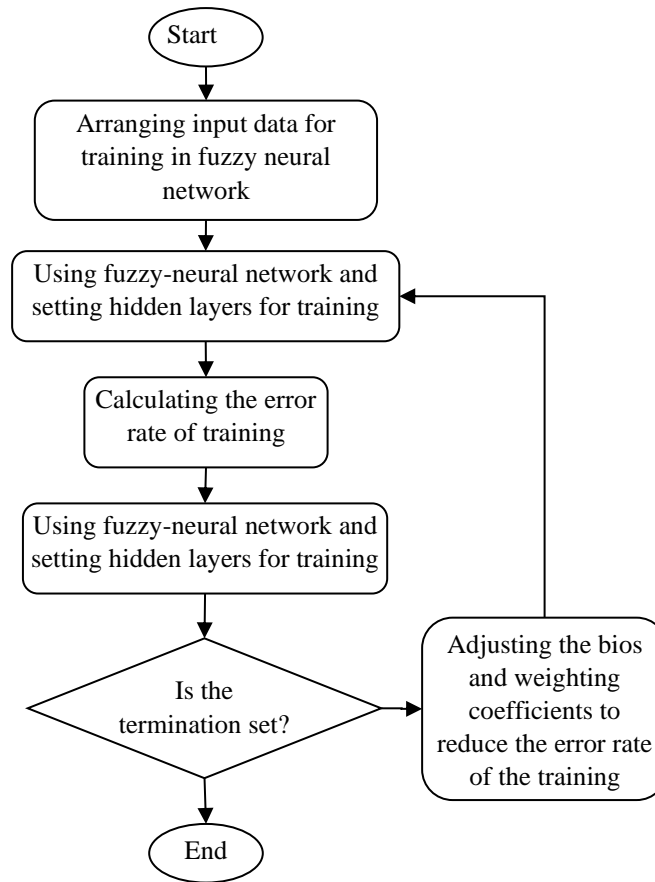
Start

Arranging input data for training in fuzzy neural network

Using fuzzy-neural network and setting hidden layers for training

Calculating the error rate of training

Using fuzzy-neural network and setting hidden layers for training

Is the termination set?

Adjusting the bios and weighting coefficients to reduce the error rate of the training

End